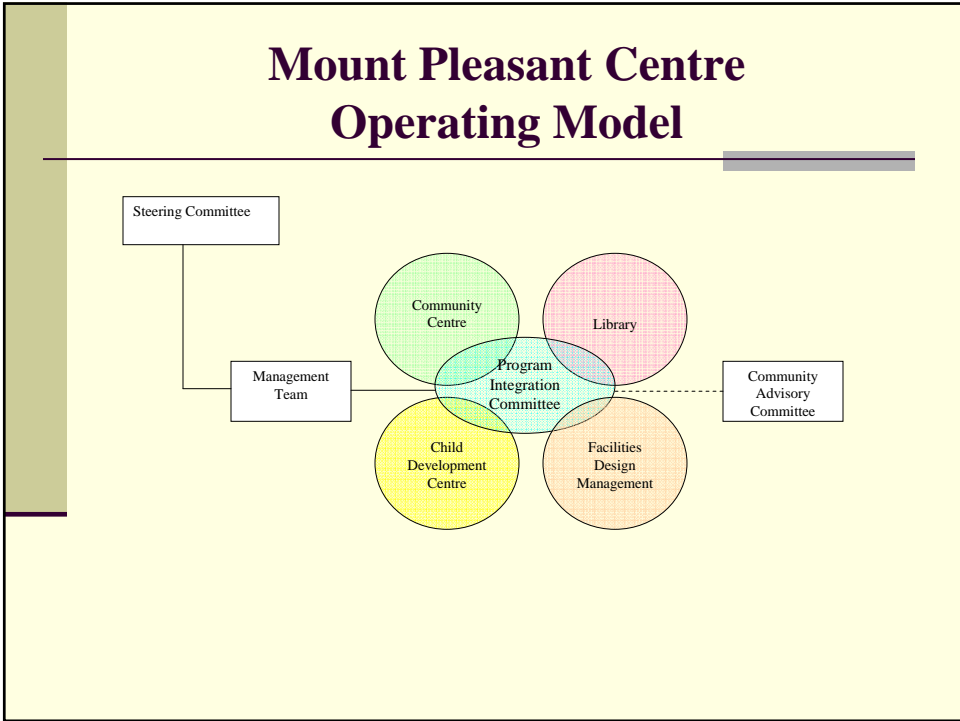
Mount Pleasant Centre Operating Model

Steering Committee

Community Centre

Library

Management Team

Program Integration Committee

Community Advisory Committee

Child Development Centre

Facilities Design Management